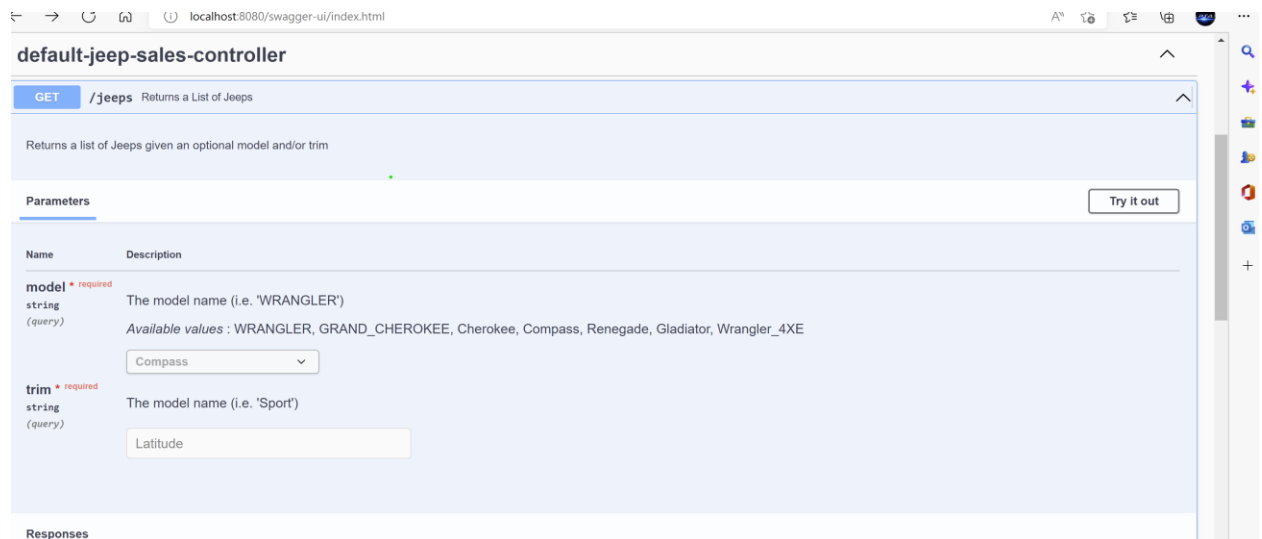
localhost:8080/swagger-ui/index.html

default-jeep-sales-controller

GET /jeeps Returns a List of Jeeps

Returns a list of Jeeps given an optional model and/or trim

Parameters

Try it out

| Name | Description |
|---|---|
| model * required string (query) | The model name (i.e. 'WRANGLER') *Available values* : WRANGLER, GRAND_CHEROKEE, Cherokee, Compass, Renegade, Gladiator, Wrangler_4XE Compass |
| trim * required string (query) | The model name (i.e. 'Sport') Latitude |

Responses